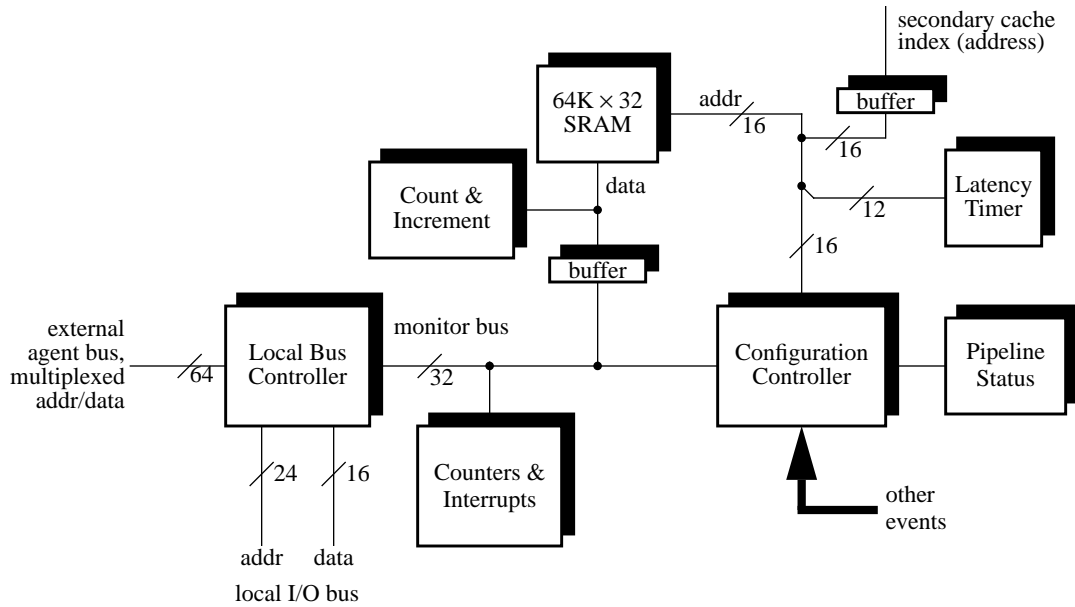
secondary cache index (address)

$64K \times 32$ SRAM

addr

16

buffer

16

Count & Increment

data

Latency Timer

12

16

buffer

external agent bus, multiplexed addr/data

64

Local Bus Controller

monitor bus

32

Configuration Controller

Pipeline Status

Counters & Interrupts

24

16

addr

data

local I/O bus

other events